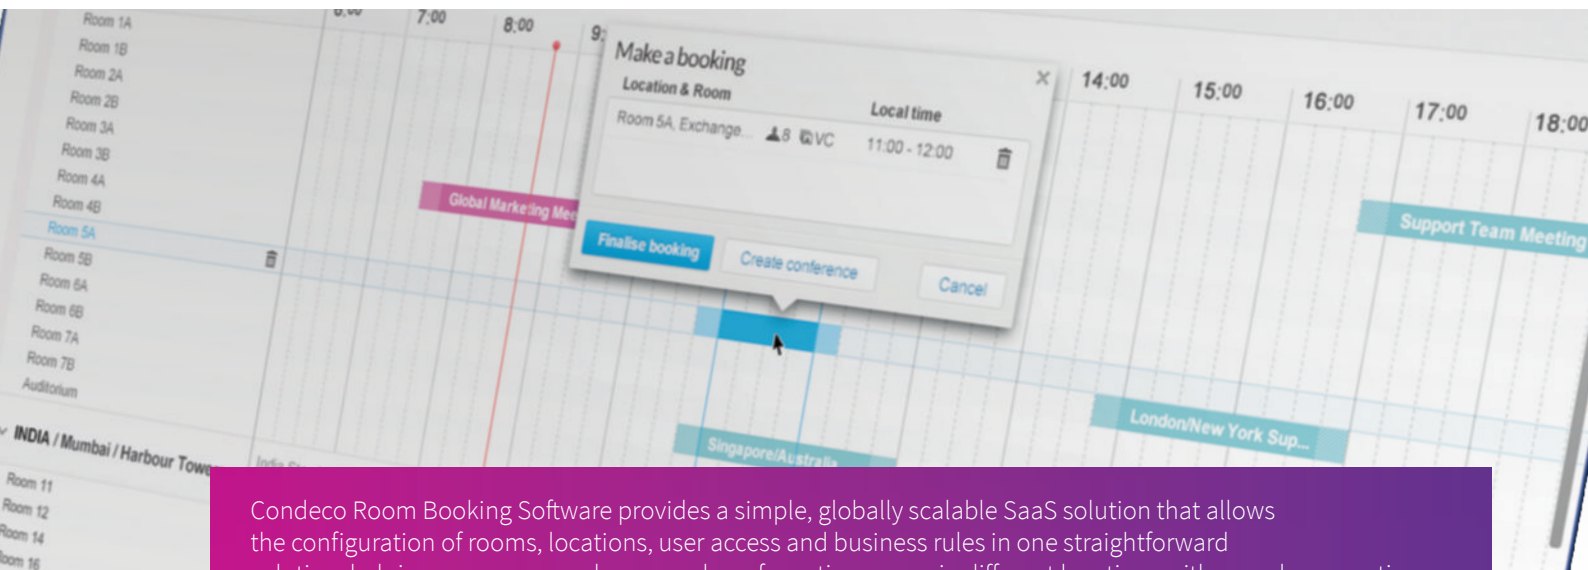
Room 1A
Room 1B
Room 2A
Room 2B
Room 3A
Room 3B
Room 4A
Room 4B
Room 5A
Room 5B
Room 6A
Room 6B
Room 7A
Room 7B
Auditorium
INDIA / Mumbai / Harbour Tower
Room 11
Room 12
Room 14
Room 16

6:00 7:00 8:00 9: 14:00 15:00 16:00 17:00 18:00

Global Marketing Mee
Make a booking
Location & Room
Local time
Room 5A, Exchange... 8 VC
11:00 - 12:00
Finalise booking
Create conference
Cancel
Support Team Meeting
London/New York Sup...
Singapore/Australia
India S

Condeco Room Booking Software provides a simple, globally scalable SaaS solution that allows the configuration of rooms, locations, user access and business rules in one straightforward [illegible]